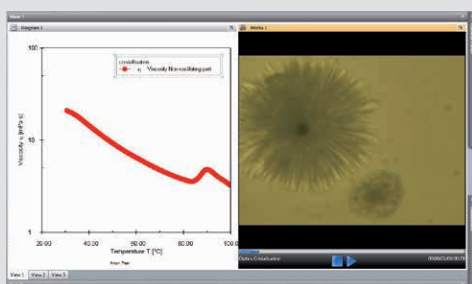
View 1

Diagram 1

Media 1

100

10

1

crystallization

Viscosity Non-oscillating part

Viscosity η [mPa·s]

20.00

40.00

60.00

80.00

100.00

Temperature T [°C]

Optics Crystallization

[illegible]

View 1

View 2

View 3